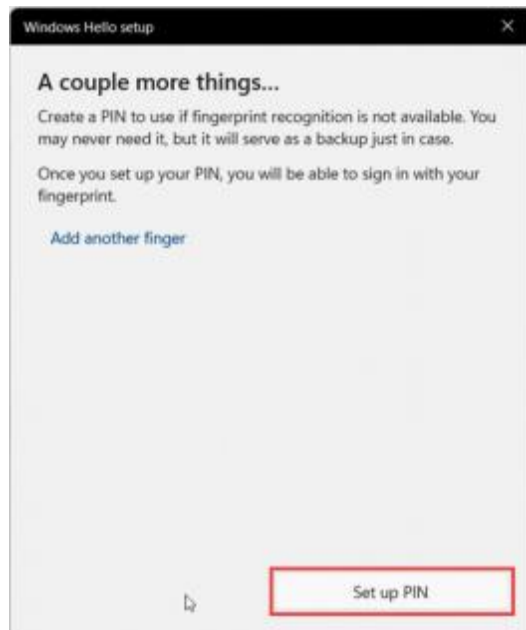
Windows Hello setup

×

A couple more things...

Create a PIN to use if fingerprint recognition is not available. You may never need it, but it will serve as a backup just in case.

Once you set up your PIN, you will be able to sign in with your fingerprint.

Add another finger

Set up PIN